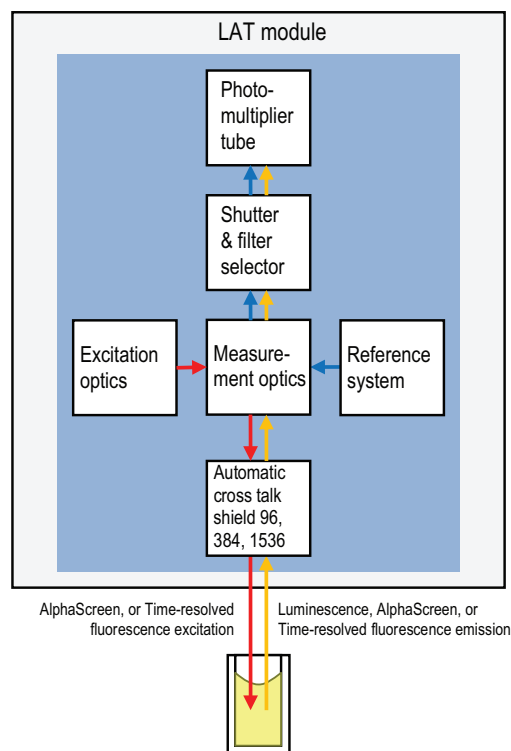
LAT module

Photomultiplier tube

Shutter & filter selector

Excitation optics

Measurement optics

Reference system

Automatic cross talk shield 96, 384, 1536

AlphaScreen, or Time-resolved fluorescence excitation

Luminescence, AlphaScreen, or Time-resolved fluorescence emission